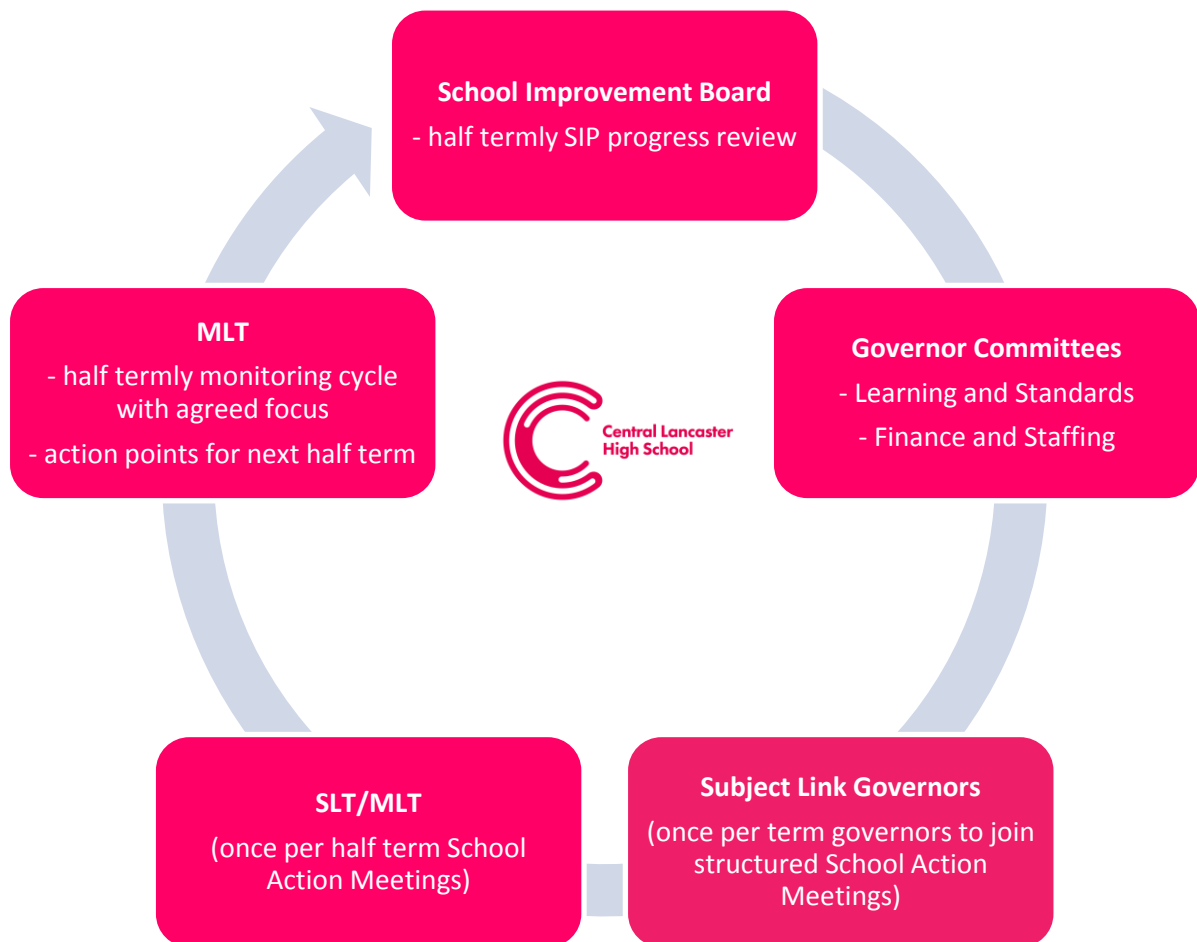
**School Improvement Board**
- half termly SIP progress review

**Governor Committees**
- Learning and Standards
- Finance and Staffing

**Subject Link Governors**
(once per term governors to join structured School Action Meetings)

**SLT/MLT**
(once per half term School Action Meetings)

**MLT**
- half termly monitoring cycle with agreed focus
- action points for next half term

Central Lancaster High School